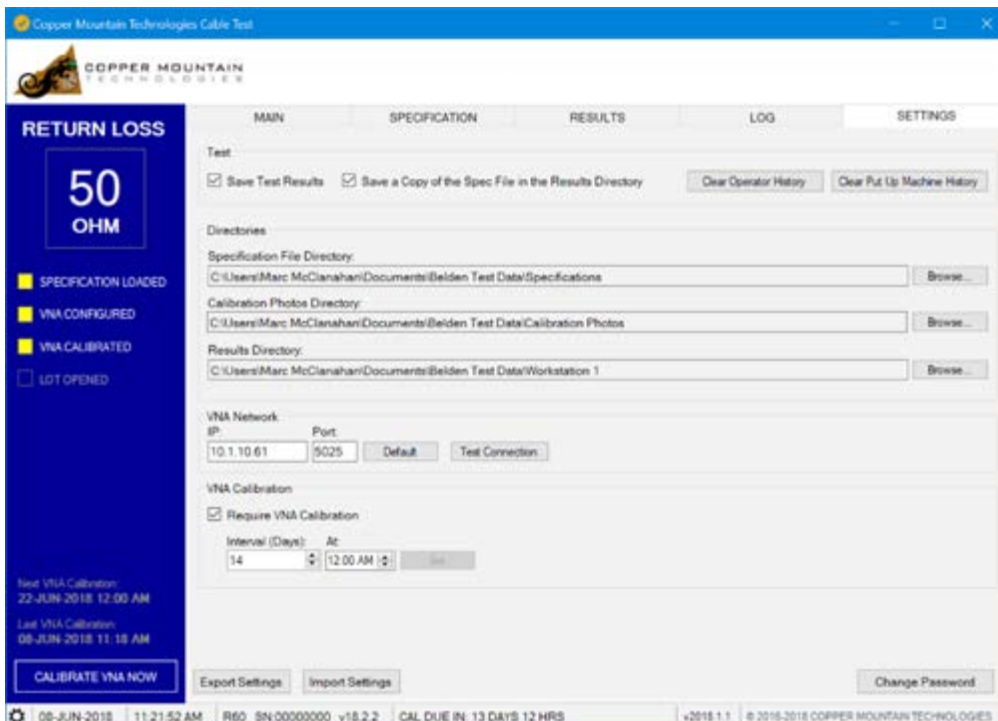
Copper Mountain Technologies Cable Test

COPPER MOUNTAIN TECHNOLOGIES

RETURN LOSS

50
OHM

SPECIFICATION LOADED
VNA CONFIGURED
VNA CALIBRATED
LOT OPENED

Next VNA Calibration:
22-JUN-2018 12:00 AM

Last VNA Calibration:
08-JUN-2018 11:18 AM

CALIBRATE VNA NOW

MAIN | SPECIFICATION | RESULTS | LOG | SETTINGS

Test
☑ Save Test Results ☑ Save a Copy of the Spec File in the Results Directory
Clear Operator History
Clear Put Up Machine History

Directories
Specification File Directory:
C:\Users\Marc McClanahan\Documents\Belden Test Data\Specifications
Browse...
Calibration Photos Directory:
C:\Users\Marc McClanahan\Documents\Belden Test Data\Calibration Photos
Browse...
Results Directory:
C:\Users\Marc McClanahan\Documents\Belden Test Data\Workstation 1
Browse...

VNA Network
IP:
10.1.10.61
Port:
5025
Default
Test Connection

VNA Calibration
☑ Require VNA Calibration
Interval (Days):
14
At:
12:00 AM
Set

Export Settings
Import Settings
Change Password

08-JUN-2018 | 11:21:52 AM | R60 SN:00000000 v18.2.2 | CAL DUE IN: 13 DAYS 12 HRS | v2018.1.1 | © 2016-2018 COPPER MOUNTAIN TECHNOLOGIES